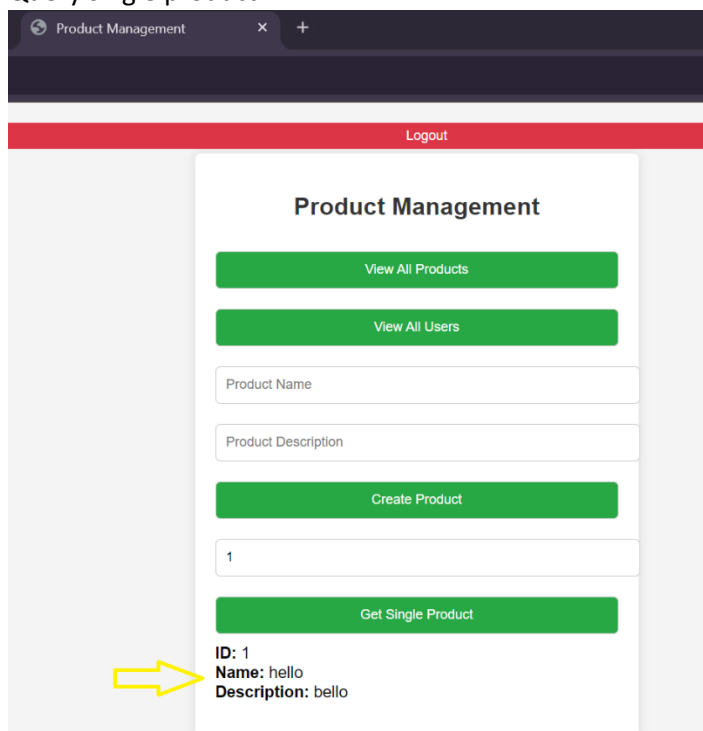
Product Management ×  +

Logout

Product Management

View All Products

View All Users

Product Name

Product Description

Create Product

1

Get Single Product

**ID:** 1
**Name:** hello
**Description:** bello